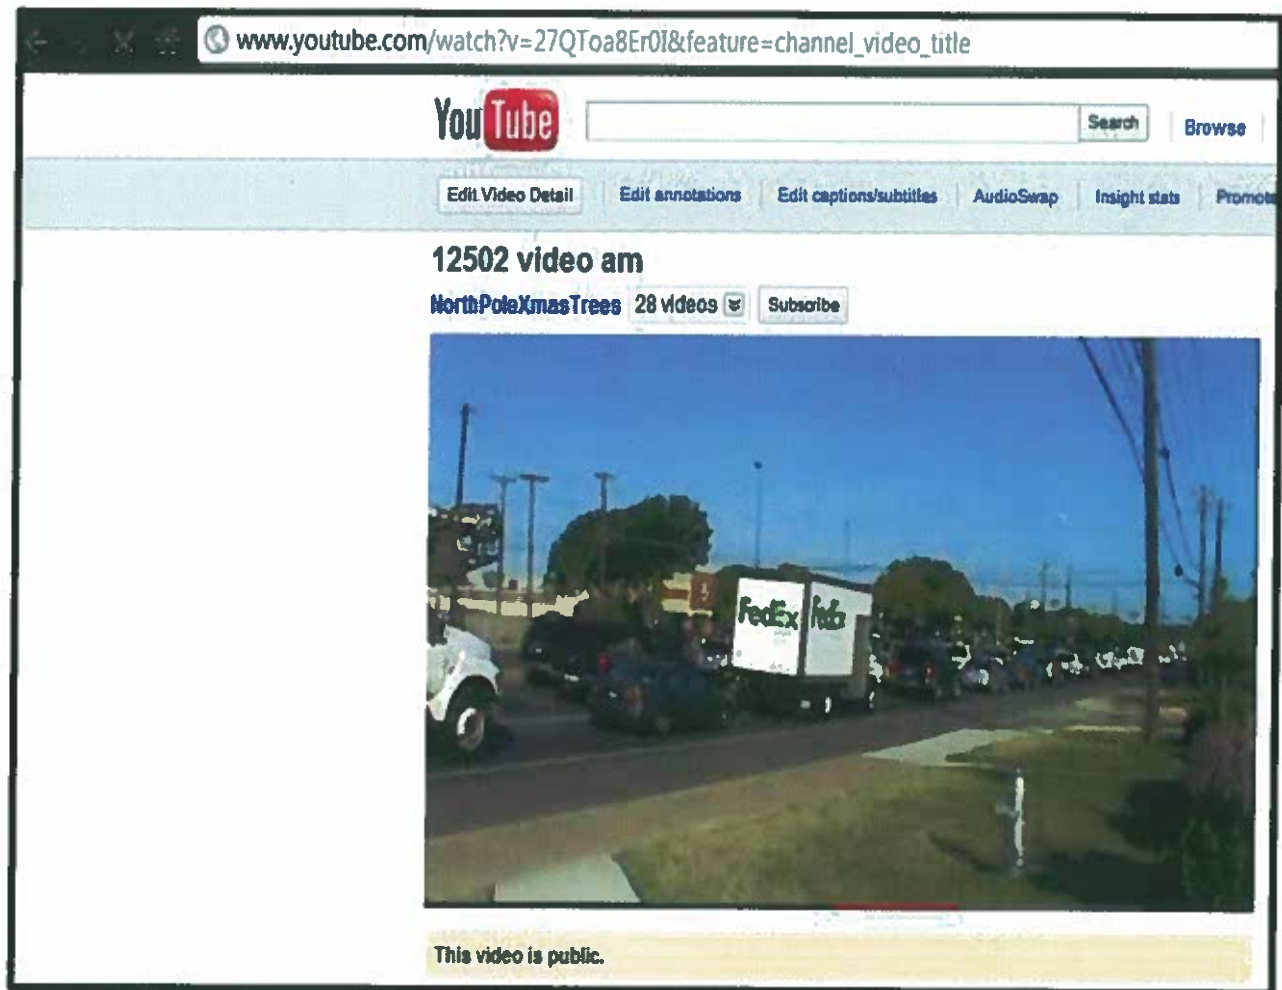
www.youtube.com/watch?v=27QToa8Er0I&feature=channel_video_title

YouTube

Search

Browse

Edit Video Detail

Edit annotations

Edit captions/subtitles

AudioSwap

Insight stats

Promote

12502 video am

NorthPoleXmasTrees

28 videos

Subscribe

FedEx

FedEx

This video is public.